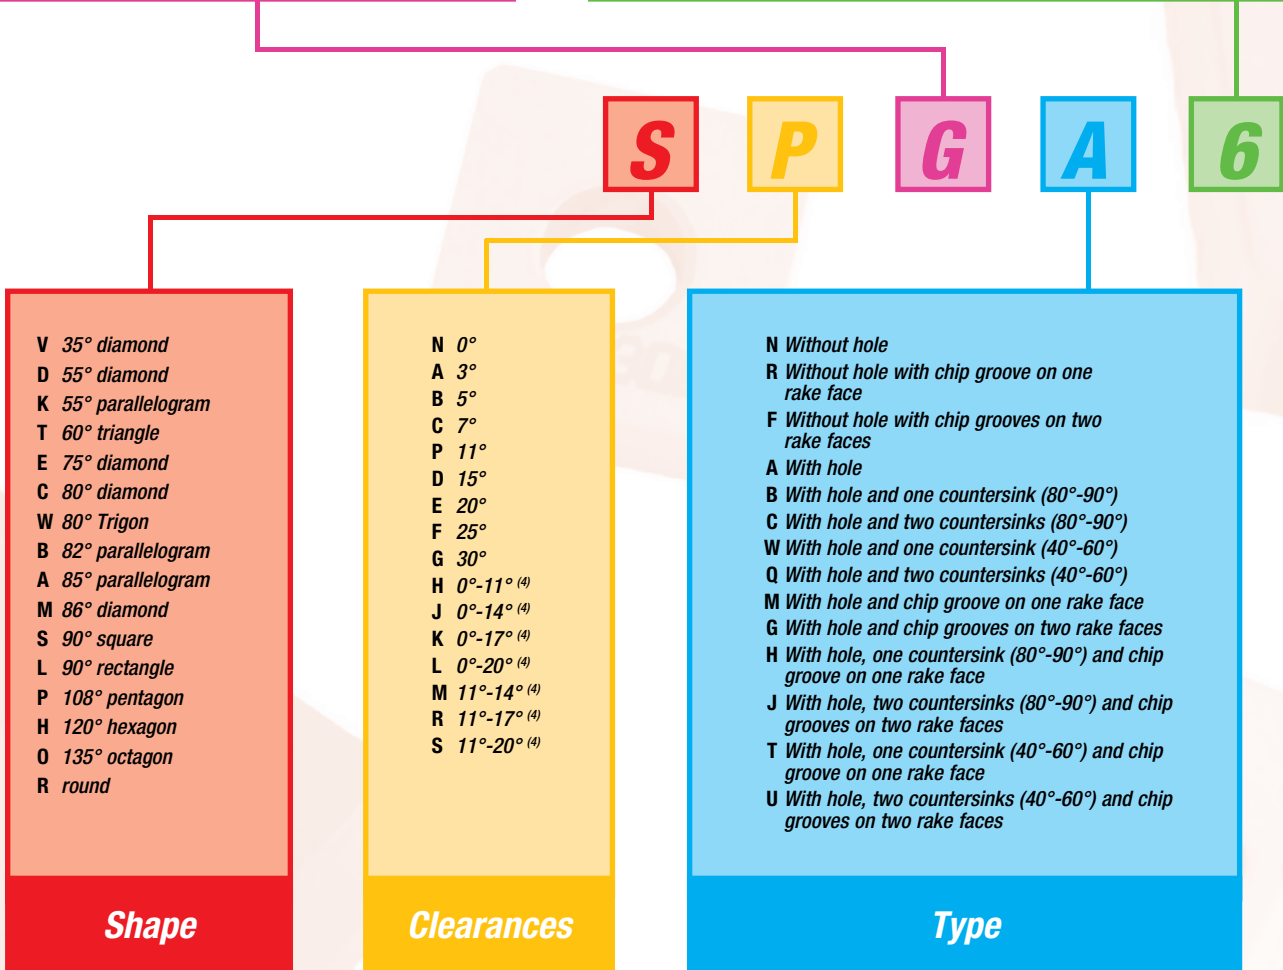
S P G A 6

V 35° diamond
D 55° diamond
K 55° parallelogram
T 60° triangle
E 75° diamond
C 80° diamond
W 80° Trigon
B 82° parallelogram
A 85° parallelogram
M 86° diamond
S 90° square
L 90° rectangle
P 108° pentagon
H 120° hexagon
O 135° octagon
R round

Shape

N 0°
A 3°
B 5°
C 7°
P 11°
D 15°
E 20°
F 25°
G 30°
H 0°-11° $^{(4)}$
J 0°-14° $^{(4)}$
K 0°-17° $^{(4)}$
L 0°-20° $^{(4)}$
M 11°-14° $^{(4)}$
R 11°-17° $^{(4)}$
S 11°-20° $^{(4)}$

Clearances

N Without hole
R Without hole with chip groove on one rake face
F Without hole with chip grooves on two rake faces
A With hole
B With hole and one countersink (80°-90°)
C With hole and two countersinks (80°-90°)
W With hole and one countersink (40°-60°)
Q With hole and two countersinks (40°-60°)
M With hole and chip groove on one rake face
G With hole and chip grooves on two rake faces
H With hole, one countersink (80°-90°) and chip groove on one rake face
J With hole, two countersinks (80°-90°) and chip grooves on two rake faces
T With hole, one countersink (40°-60°) and chip groove on one rake face
U With hole, two countersinks (40°-60°) and chip grooves on two rake faces

Type